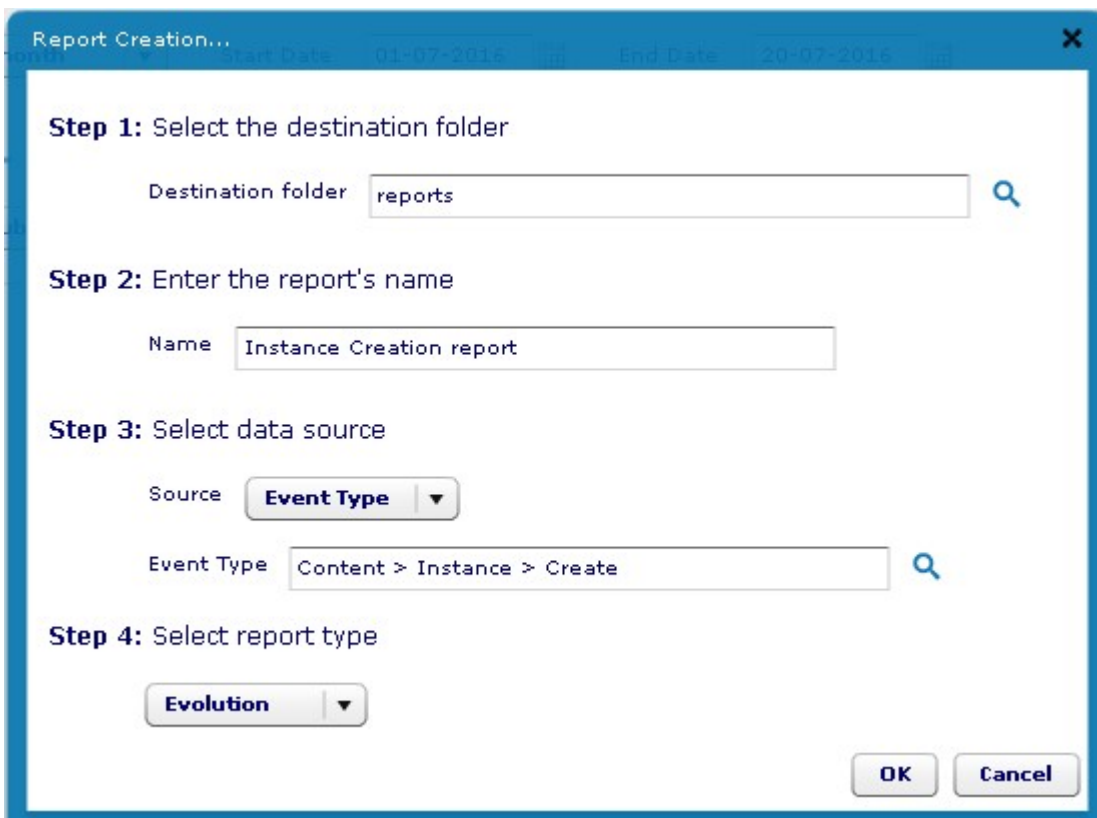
Report Creation...

Start Date 01-07-2016 End Date 20-07-2016

×

Step 1: Select the destination folder

Destination folder reports

Step 2: Enter the report's name

Name Instance Creation report

Step 3: Select data source

Source Event Type ▼

Event Type Content > Instance > Create

Step 4: Select report type

Evolution ▼

OK Cancel